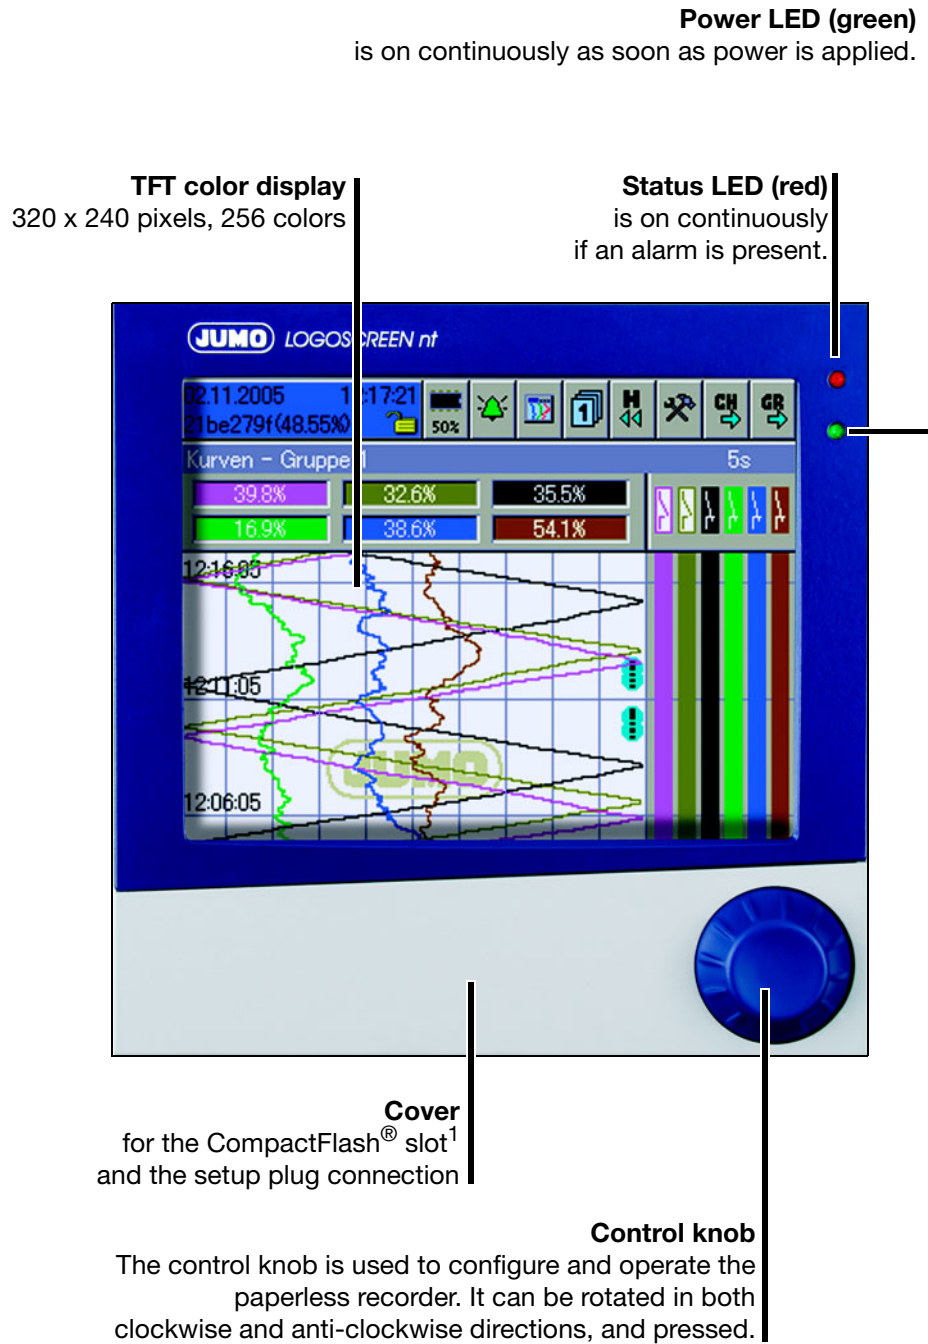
**Power LED (green)**
is on continuously as soon as power is applied.

**TFT color display**
320 x 240 pixels, 256 colors

**Status LED (red)**
is on continuously if an alarm is present.

JUMO LOGOSCREEN nt

02.11.2005 1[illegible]:17:21
21be279f(48.55%)
50%
H
CH
GR
Kurven - Gruppe 1 5s
39.8%
32.6%
35.5%
16.9%
38.6%
54.1%
12:16:05
12:11:05
12:06:05
JUMO

**Cover**
for the CompactFlash® slot$^1$
and the setup plug connection

**Control knob**
The control knob is used to configure and operate the paperless recorder. It can be rotated in both clockwise and anti-clockwise directions, and pressed.